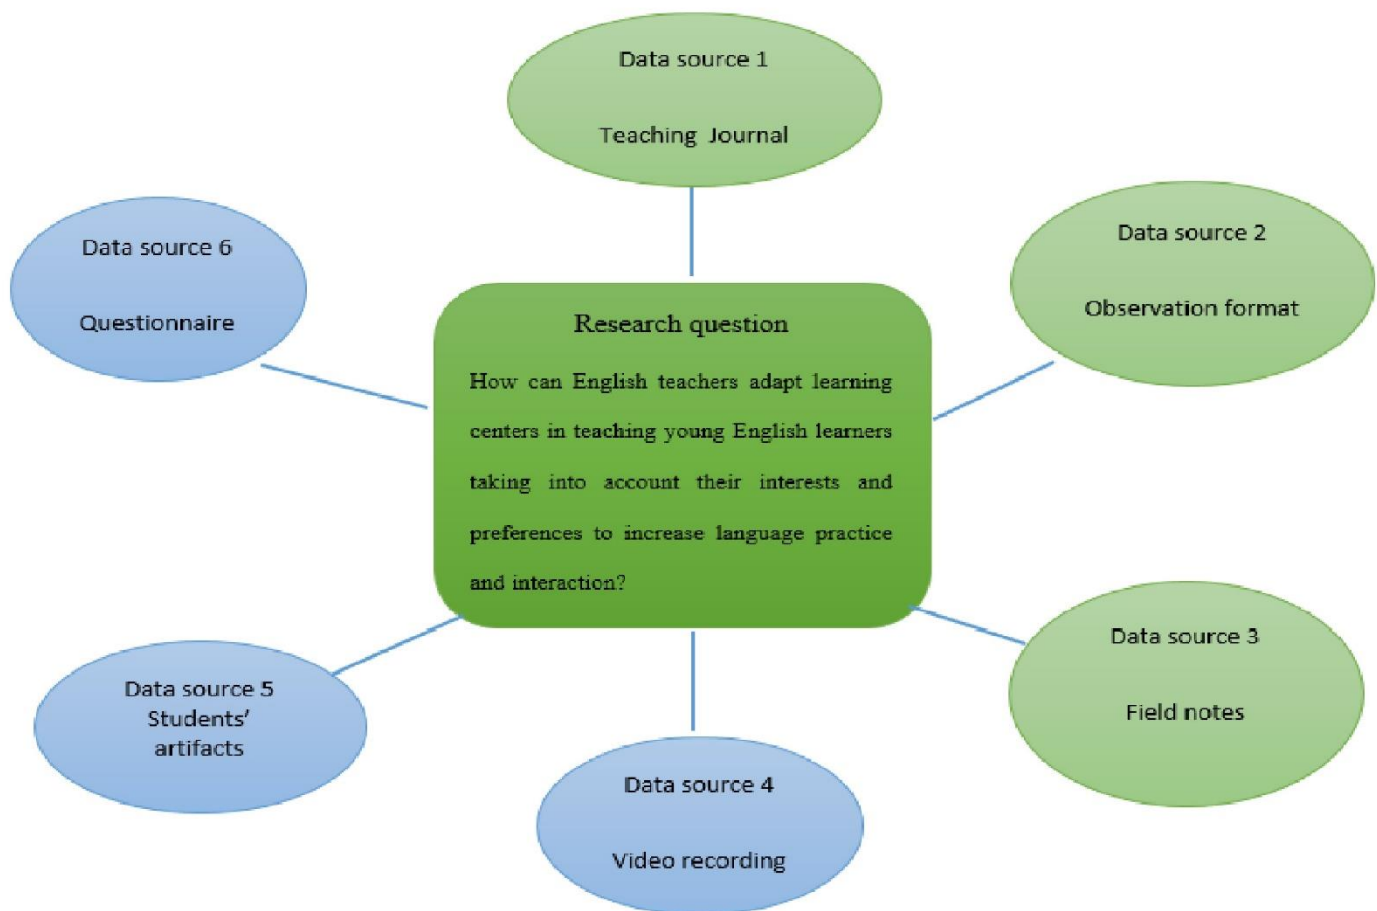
Data source 1

Teaching Journal

Data source 6

Questionnaire

Research question

How can English teachers adapt learning centers in teaching young English learners taking into account their interests and preferences to increase language practice and interaction?

Data source 2

Observation format

Data source 5
Students' artifacts

Data source 3

Field notes

Data source 4

Video recording